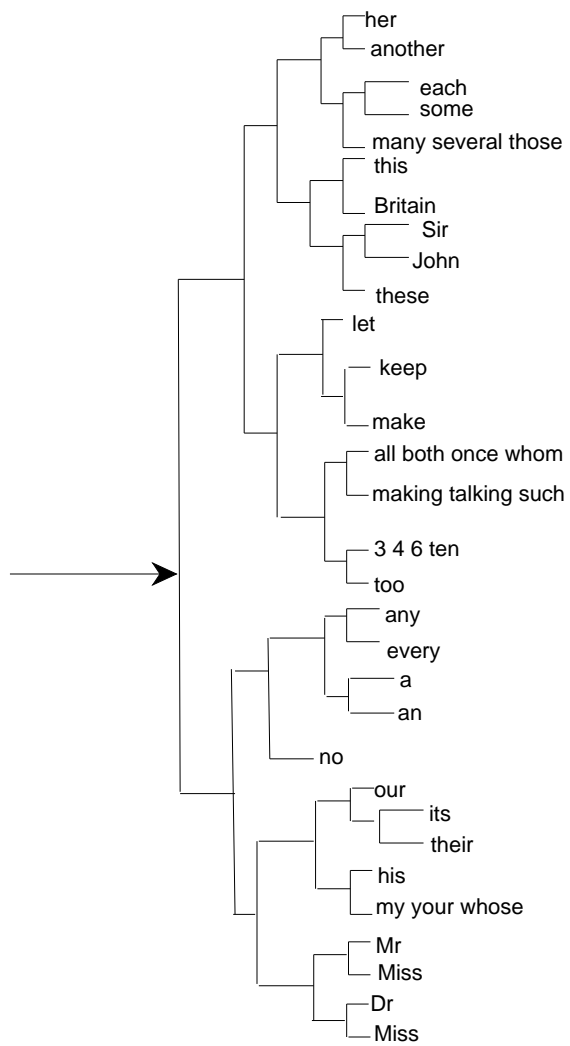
her
another
each
some
many several those
this
Britain
Sir
John
these
let
keep
make
all both once whom
making talking such
3 4 6 ten
too
any
every
a
an
no
our
its
their
his
my your whose
Mr
Miss
Dr
Miss